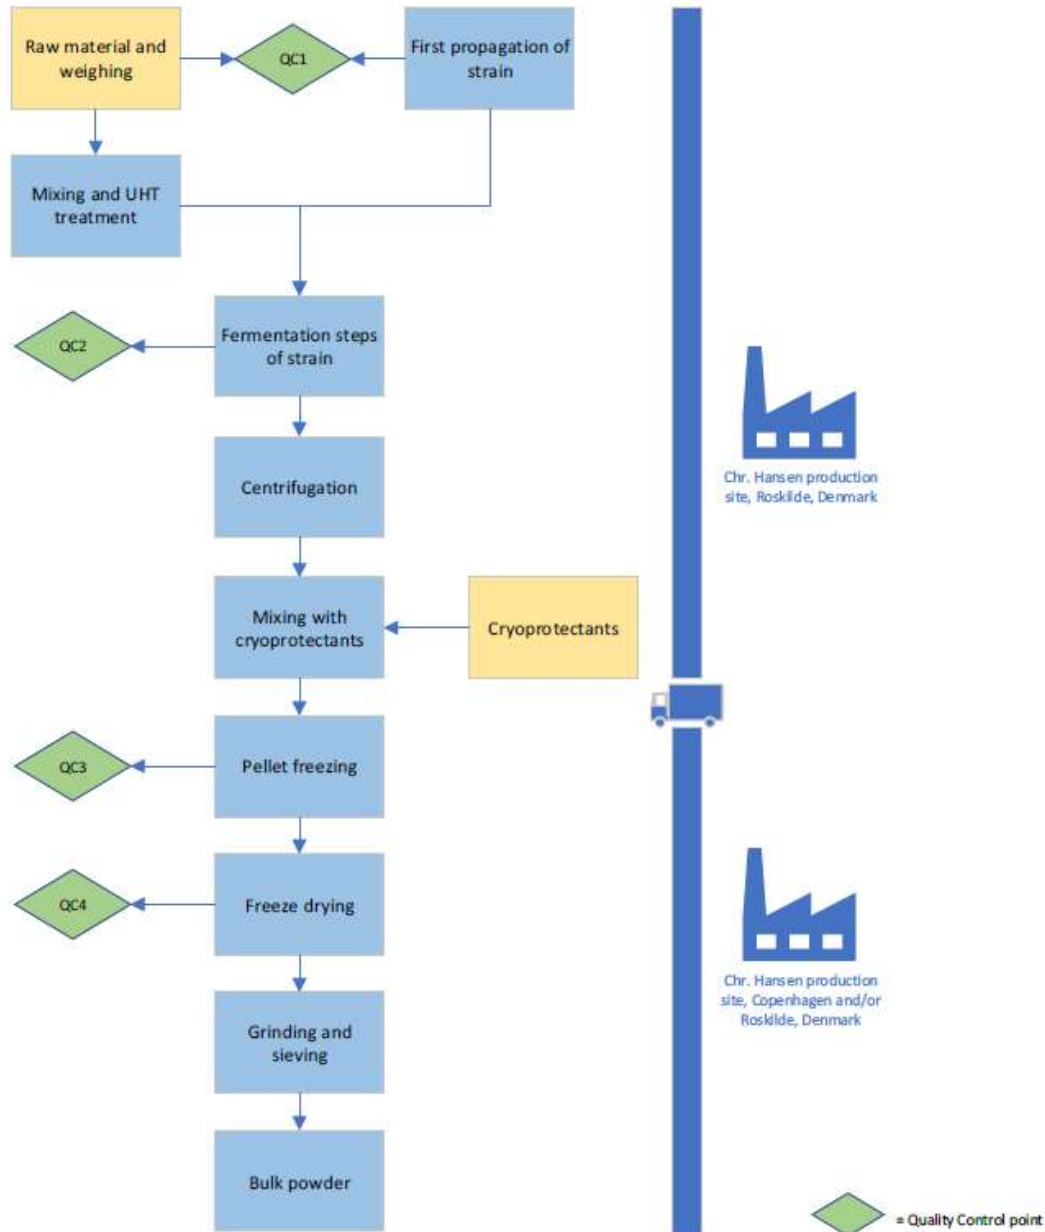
Raw material and weighing

QC1

First propagation of strain

Mixing and UHT treatment

QC2

Fermentation steps of strain

Centrifugation

Mixing with cryoprotectants

Cryoprotectants

QC3

Pellet freezing

QC4

Freeze drying

Grinding and sieving

Bulk powder

Chr. Hansen production site, Roskilde, Denmark

Chr. Hansen production site, Copenhagen and/or Roskilde, Denmark

= Quality Control point